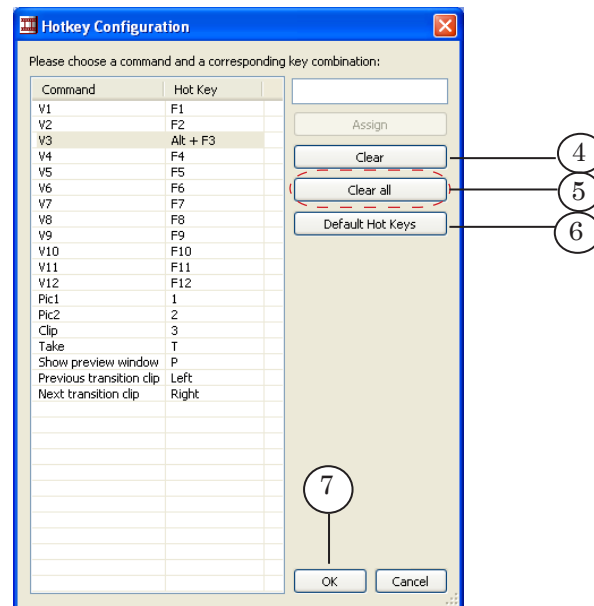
Hotkey Configuration

Please choose a command and a corresponding key combination:

| Command | Hot Key |
|---|---|
| V1 | F1 |
| V2 | F2 |
| V3 | Alt + F3 |
| V4 | F4 |
| V5 | F5 |
| V6 | F6 |
| V7 | F7 |
| V8 | F8 |
| V9 | F9 |
| V10 | F10 |
| V11 | F11 |
| V12 | F12 |
| Pic1 | 1 |
| Pic2 | 2 |
| Clip | 3 |
| Take | T |
| Show preview window | P |
| Previous transition clip | Left |
| Next transition clip | Right |

Assign

Clear

Clear all

Default Hot Keys

OK

Cancel

4

5

6

7